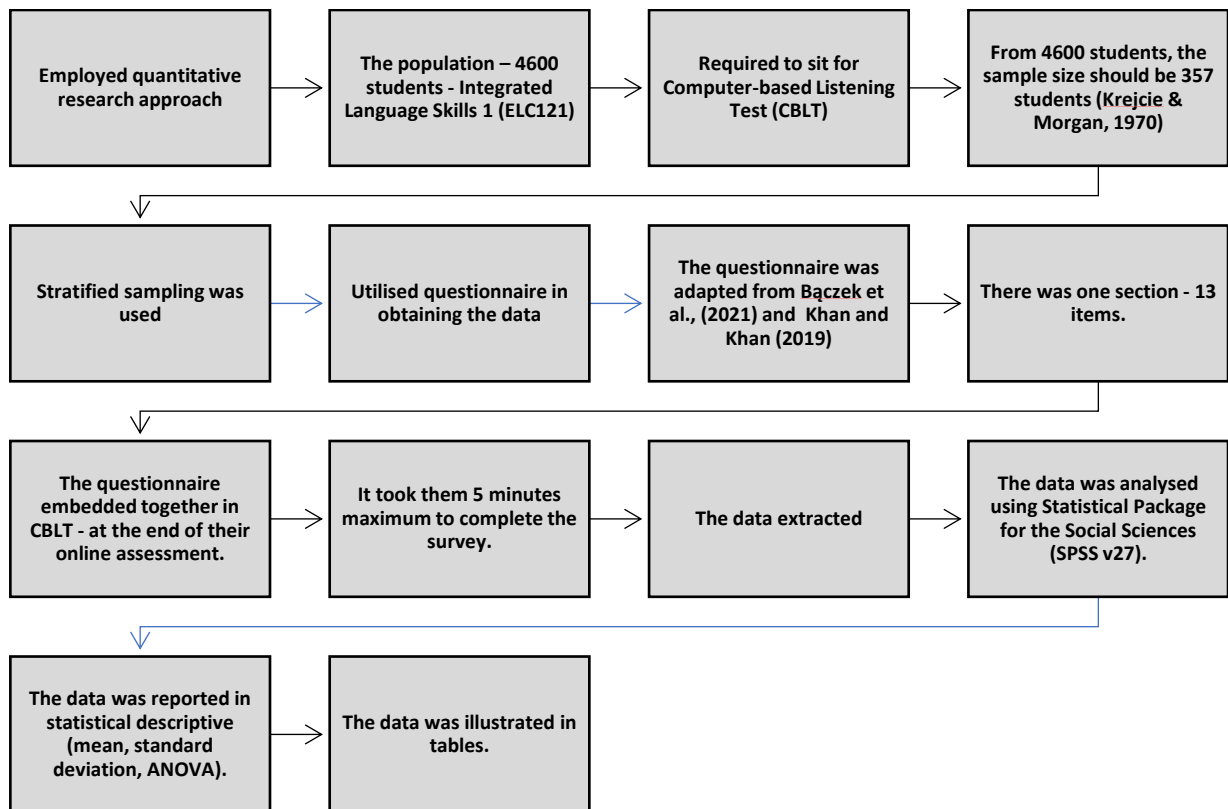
Employed quantitative research approach

The population – 4600 students - Integrated Language Skills 1 (ELC121)

Required to sit for Computer-based Listening Test (CBLT)

From 4600 students, the sample size should be 357 students (Krejcie & Morgan, 1970)

Stratified sampling was used

Utilised questionnaire in obtaining the data

The questionnaire was adapted from Bączek et al., (2021) and Khan and Khan (2019)

There was one section - 13 items.

The questionnaire embedded together in CBLT - at the end of their online assessment.

It took them 5 minutes maximum to complete the survey.

The data extracted

The data was analysed using Statistical Package for the Social Sciences (SPSS v27).

The data was reported in statistical descriptive (mean, standard deviation, ANOVA).

The data was illustrated in tables.